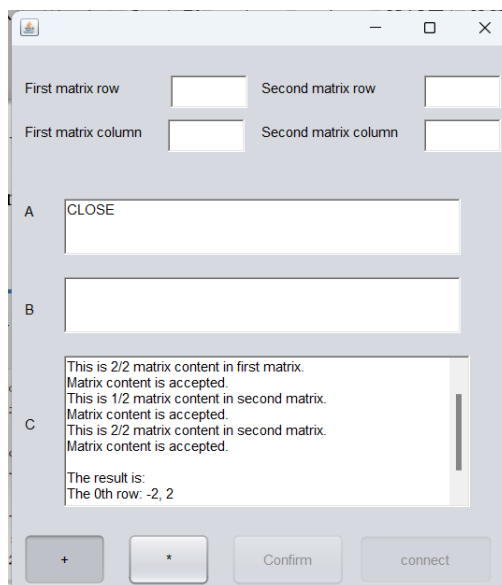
First matrix row
Second matrix row
First matrix column
Second matrix column

A
CLOSE

B

C
This is 2/2 matrix content in first matrix.
Matrix content is accepted.
This is 1/2 matrix content in second matrix.
Matrix content is accepted.
This is 2/2 matrix content in second matrix.
Matrix content is accepted.

The result is:
The 0th row: -2, 2

+
*
Confirm
connect